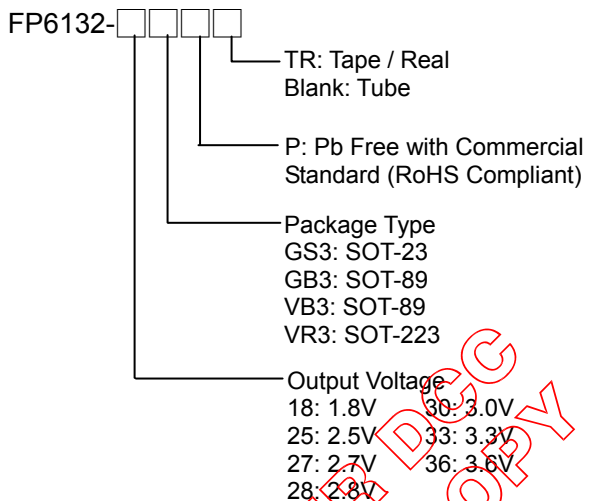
FP6132-

TR: Tape / Real
Blank: Tube

P: Pb Free with Commercial Standard (RoHS Compliant)

Package Type
GS3: SOT-23
GB3: SOT-89
VB3: SOT-89
VR3: SOT-223

Output Voltage
18: 1.8V 30: 3.0V
25: 2.5V 33: 3.3V
27: 2.7V 36: 3.6V
28: 2.8V

DCC
COPY